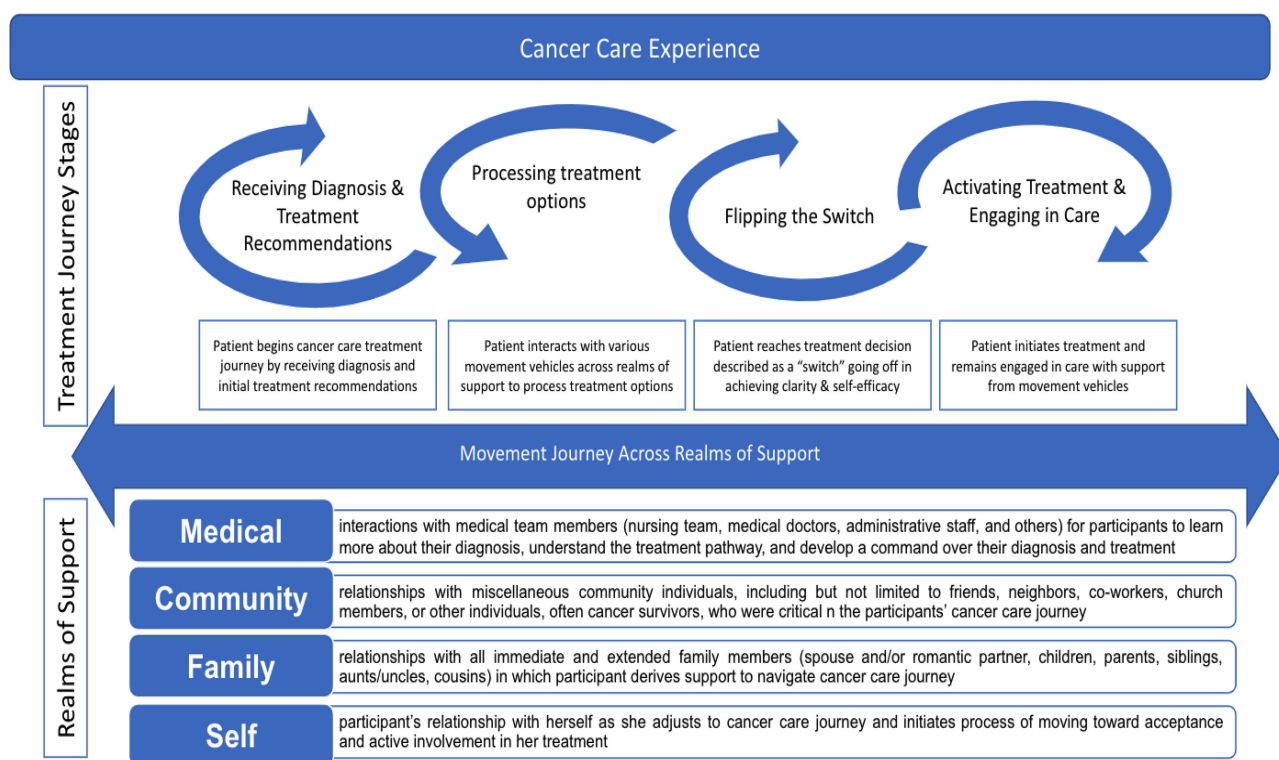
Cancer Care Experience

Treatment Journey Stages

Receiving Diagnosis & Treatment Recommendations

Processing treatment options

Flipping the Switch

Activating Treatment & Engaging in Care

Patient begins cancer care treatment journey by receiving diagnosis and initial treatment recommendations

Patient interacts with various movement vehicles across realms of support to process treatment options

Patient reaches treatment decision described as a "switch" going off in achieving clarity & self-efficacy

Patient initiates treatment and remains engaged in care with support from movement vehicles

Movement Journey Across Realms of Support

Realms of Support

| Medical | interactions with medical team members (nursing team, medical doctors, administrative staff, and others) for participants to learn more about their diagnosis, understand the treatment pathway, and develop a command over their diagnosis and treatment |
|---|---|
| Community | relationships with miscellaneous community individuals, including but not limited to friends, neighbors, co-workers, church members, or other individuals, often cancer survivors, who were critical n the participants' cancer care journey |
| Family | relationships with all immediate and extended family members (spouse and/or romantic partner, children, parents, siblings, aunts/uncles, cousins) in which participant derives support to navigate cancer care journey |
| Self | participant's relationship with herself as she adjusts to cancer care journey and initiates process of moving toward acceptance and active involvement in her treatment |